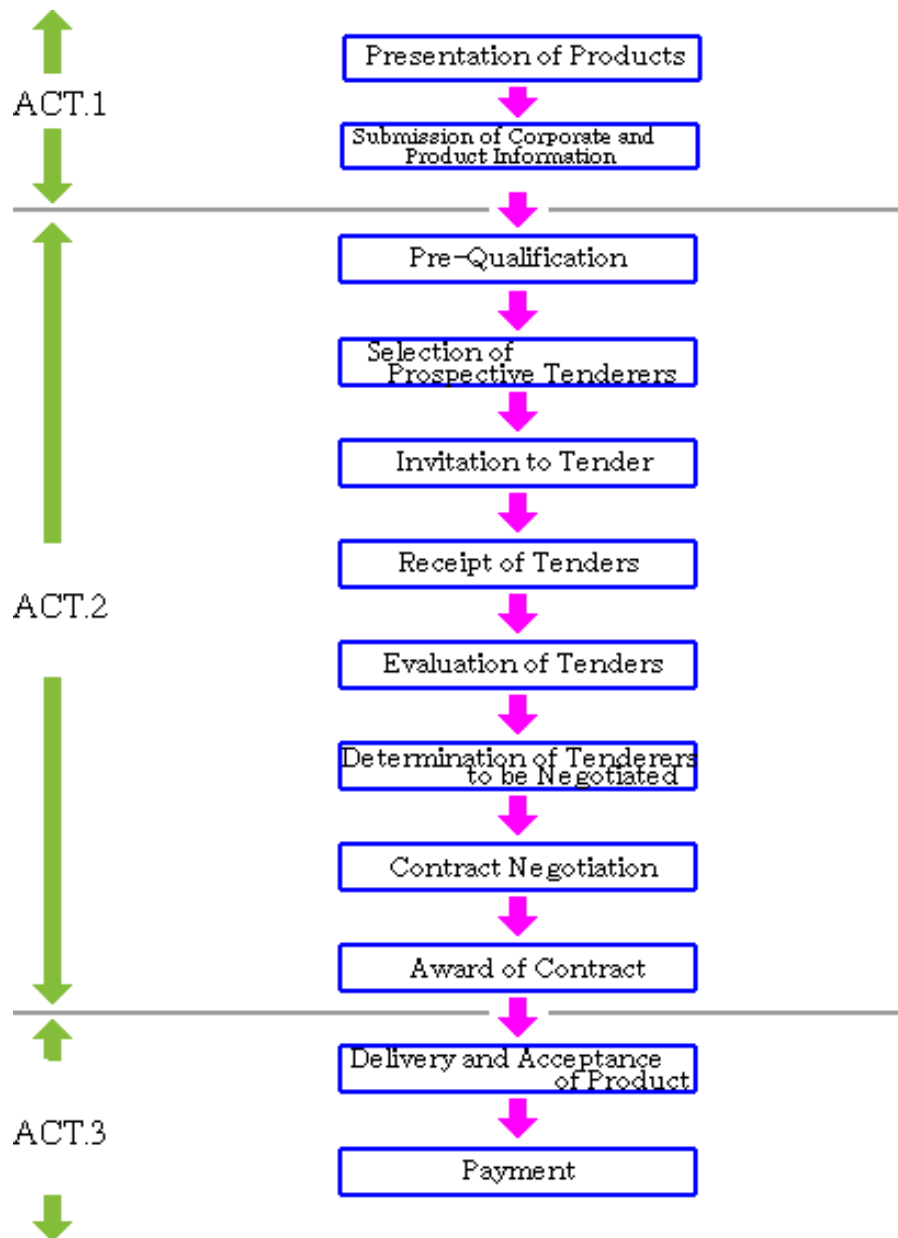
ACT.1

Presentation of Products

Submission of Corporate and Product Information

ACT.2

Pre-Qualification

Selection of Prospective Tenderers

Invitation to Tender

Receipt of Tenders

Evaluation of Tenders

Determination of Tenderers to be Negotiated

Contract Negotiation

Award of Contract

ACT.3

Delivery and Acceptance of Product

Payment